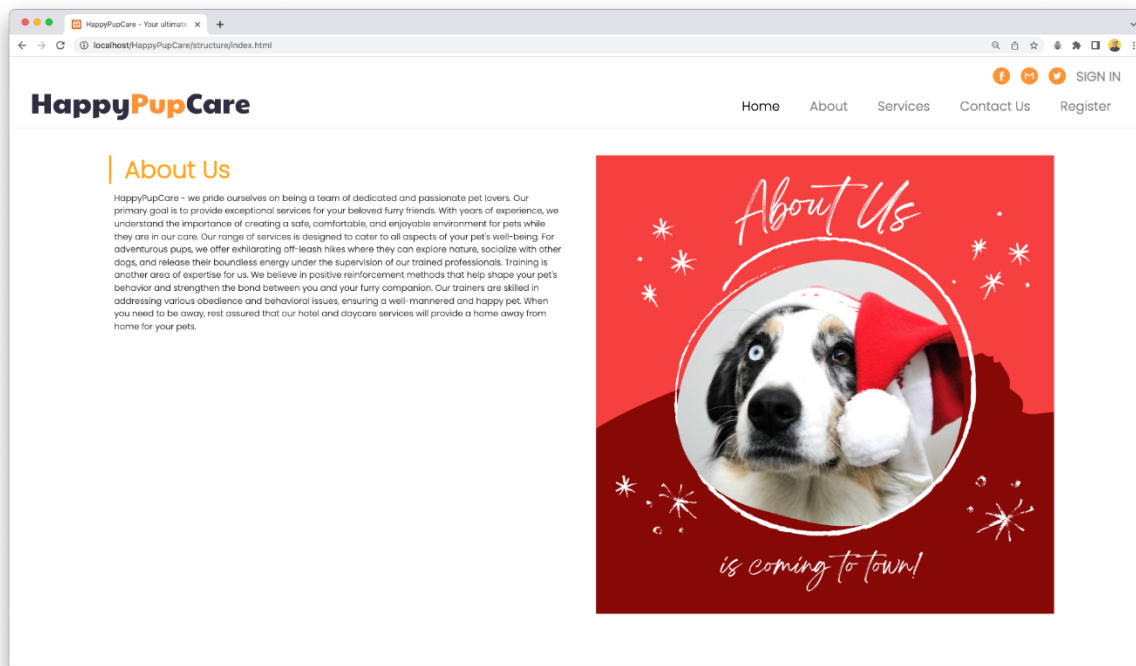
HappyPupCare - Your ultimate

localhost/HappyPupCare/structure/index.html

SIGN IN

HappyPupCare

Home About Services Contact Us Register

About Us

HappyPupCare - we pride ourselves on being a team of dedicated and passionate pet lovers. Our primary goal is to provide exceptional services for your beloved furry friends. With years of experience, we understand the importance of creating a safe, comfortable, and enjoyable environment for pets while they are in our care. Our range of services is designed to cater to all aspects of your pet's well-being. For adventurous pups, we offer exhilarating off-leash hikes where they can explore nature, socialize with other dogs, and release their boundless energy under the supervision of our trained professionals. Training is another area of expertise for us. We believe in positive reinforcement methods that help shape your pet's behavior and strengthen the bond between you and your furry companion. Our trainers are skilled in addressing various obedience and behavioral issues, ensuring a well-mannered and happy pet. When you need to be away, rest assured that our hotel and daycare services will provide a home away from home for your pets.

About Us

is coming to town!